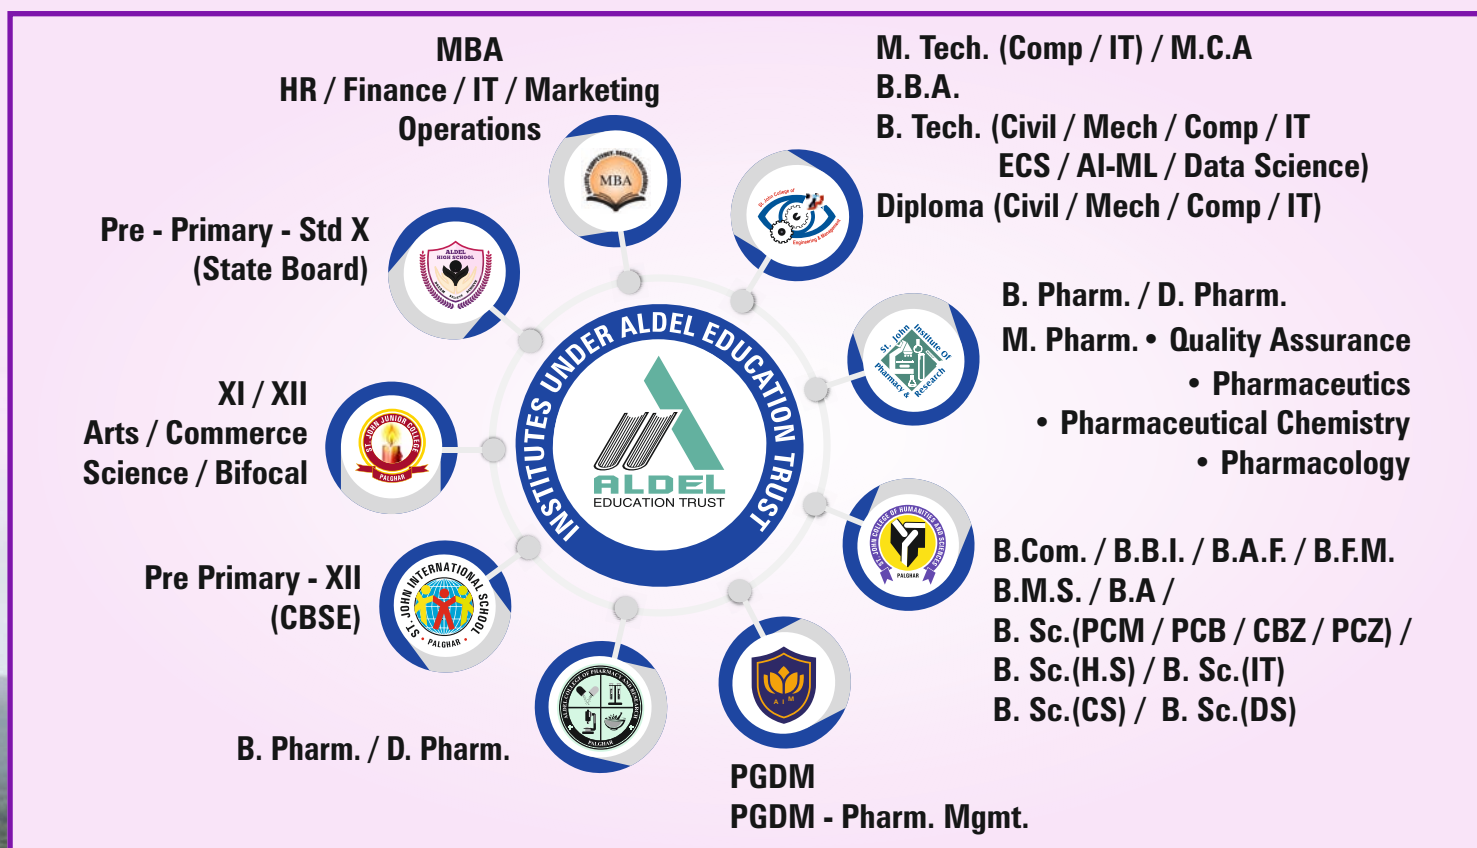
MBA
HR / Finance / IT / Marketing
Operations

M. Tech. (Comp / IT) / M.C.A
B.B.A.
B. Tech. (Civil / Mech / Comp / IT
ECS / AI-ML / Data Science)
Diploma (Civil / Mech / Comp / IT)

Pre - Primary - Std X
(State Board)

MBA

ALDEL HIGH SCHOOL

St. John College of Engineering & Management

INSTITUTES UNDER ALDEL EDUCATION TRUST

ALDEL
EDUCATION TRUST

B. Pharm. / D. Pharm.
M. Pharm. • Quality Assurance
• Pharmaceutics
• Pharmaceutical Chemistry
• Pharmacology

St. John Institute of Pharmacy & Research

XI / XII
Arts / Commerce
Science / Bifocal

ST. JOHN JUNIOR COLLEGE
PALGHAR

ST. JOHN COLLEGE OF HUMANITIES AND SCIENCE
PALGHAR

B.Com. / B.B.I. / B.A.F. / B.F.M.
B.M.S. / B.A /
B. Sc.(PCM / PCB / CBZ / PCZ) /
B. Sc.(H.S) / B. Sc.(IT)
B. Sc.(CS) / B. Sc.(DS)

Pre Primary - XII
(CBSE)

ST. JOHN INTERNATIONAL SCHOOL
PALGHAR

ALDEL COLLEGE OF PHARMACY AND RESEARCH
PALGHAR

AIM

B. Pharm. / D. Pharm.

PGDM
PGDM - Pharm. Mgmt.